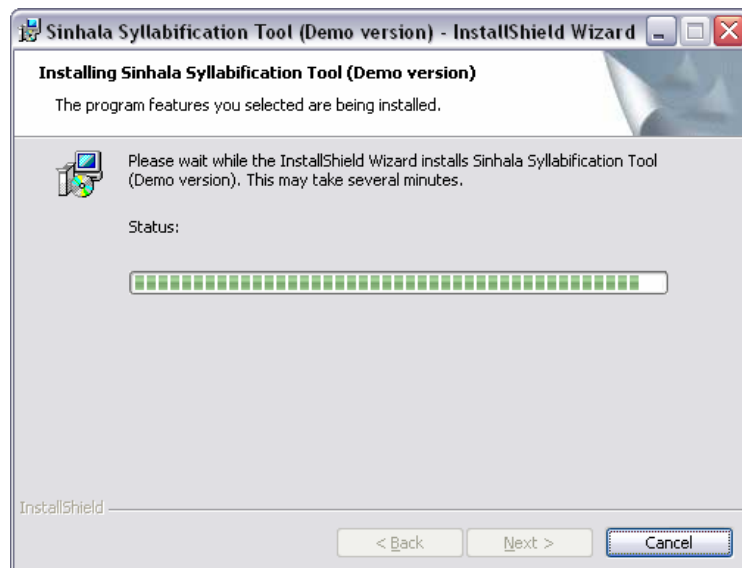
Sinhala Syllabification Tool (Demo version) - InstallShield Wizard

Installing Sinhala Syllabification Tool (Demo version)

The program features you selected are being installed.

Please wait while the InstallShield Wizard installs Sinhala Syllabification Tool (Demo version). This may take several minutes.

Status:

InstallShield

< Back

Next >

Cancel